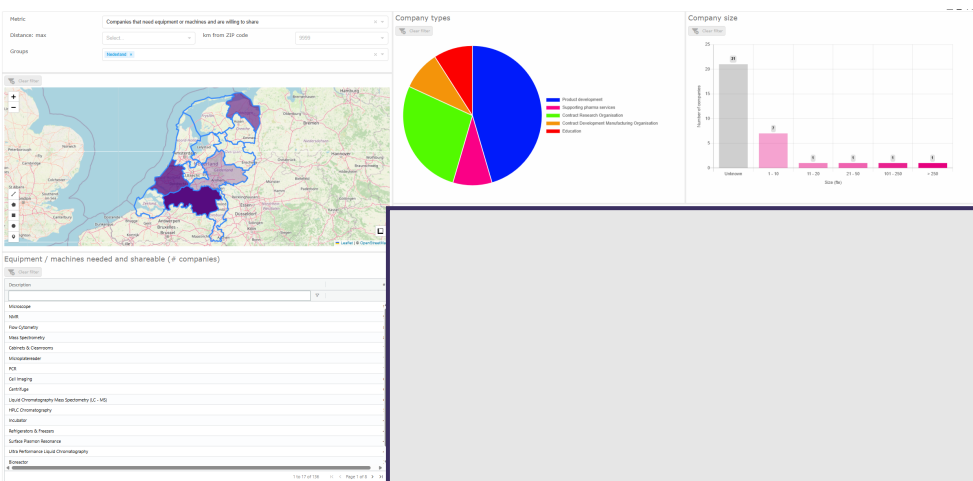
Metric
Companies that need equipment or machines and are willing to share
Distance: max
Select...
km from ZIP code
Groups
Nederland ×
Clear filter
+
−
Leaflet | © OpenStreetMap
Company types
Clear filter
Product development
Supporting pharma services
Contract Research Organisation
Contract Development Manufacturing Organisation
Education
Company size
Clear filter
25
20
15
10
5
0
21
7
1
1
1
1
Number of companies
Unknown
1 - 10
11 - 20
21 - 50
101 - 250
> 250
Size (fte)
Equipment / machines needed and shareable (# companies)
Clear filter
Description
Microscope
NMR
Flow Cytometry
Mass Spectrometry
Cabinets & Cleanrooms
Microplatereader
PCR
Cell Imaging
Centrifuge
Liquid Chromatography Mass Spectrometry (LC - MS)
HPLC Chromatography
Incubator
Refrigerators & Freezers
Surface Plasmon Resonance
Ultra Performance Liquid Chromatography
Bioreactor
1 to 17 of 138
Page 1 of 9